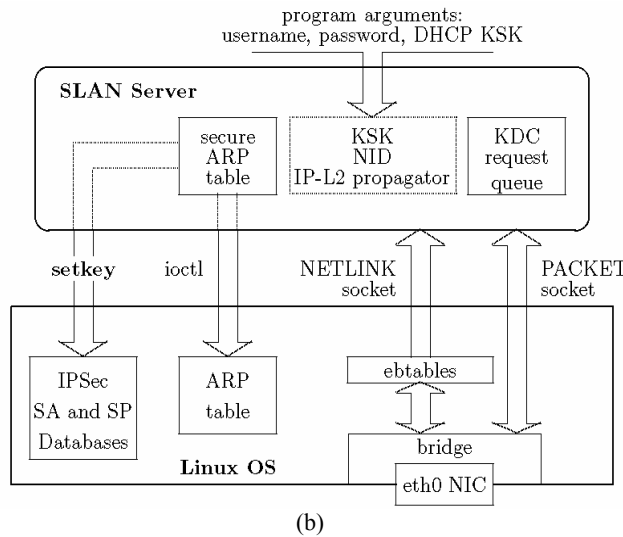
program arguments:
username, password, DHCP KSK

SLAN Server

secure ARP table

KSK
NID
IP-L2 propagator

KDC request queue

setkey

ioctl

NETLINK socket

PACKET socket

IPSec SA and SP Databases

ARP table

ebtables

bridge

eth0 NIC

Linux OS

(b)